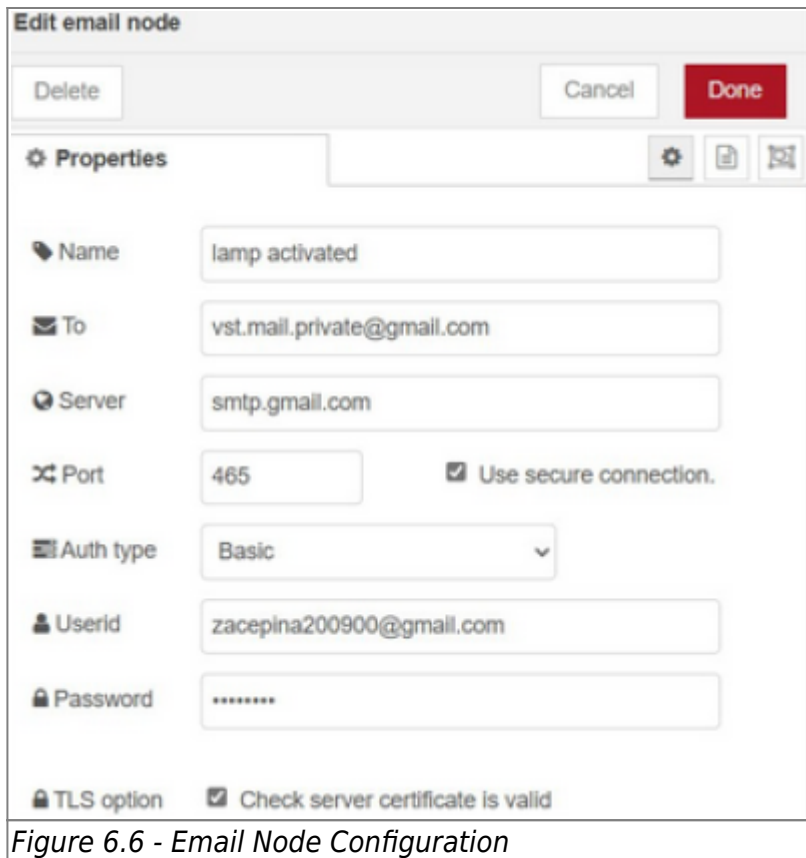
Edit email node

Delete

Cancel

Done

Properties

Name lamp activated

To vst.mail.private@gmail.com

Server smtp.gmail.com

Port 465

Use secure connection.

Auth type Basic

Userid zacepina200900@gmail.com

Password ••••••••

TLS option Check server certificate is valid

Figure 6.6 - Email Node Configuration